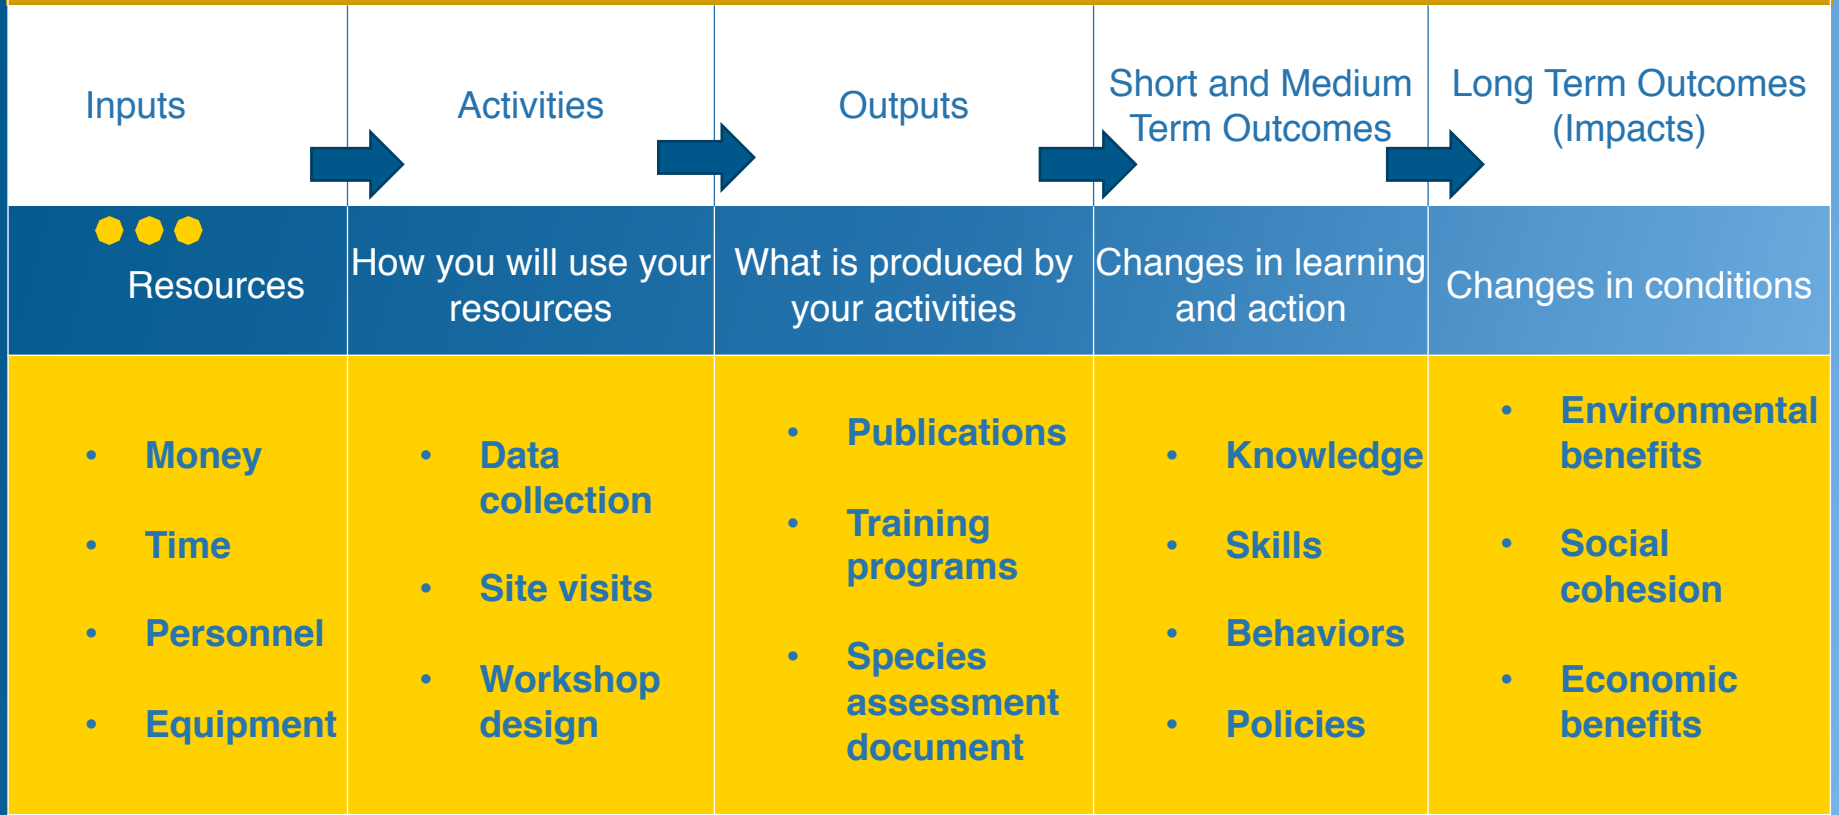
| Inputs | Activities | Outputs | Short and Medium Term Outcomes | Long Term Outcomes (Impacts) |
|---|---|---|---|---|
| Resources | How you will use your resources | What is produced by your activities | Changes in learning and action | Changes in conditions |
| • Money<br>• Time<br>• Personnel<br>• Equipment | • Data collection<br>• Site visits<br>• Workshop design | • Publications<br>• Training programs<br>• Species assessment document | • Knowledge<br>• Skills<br>• Behaviors<br>• Policies | • Environmental benefits<br>• Social cohesion<br>• Economic benefits |